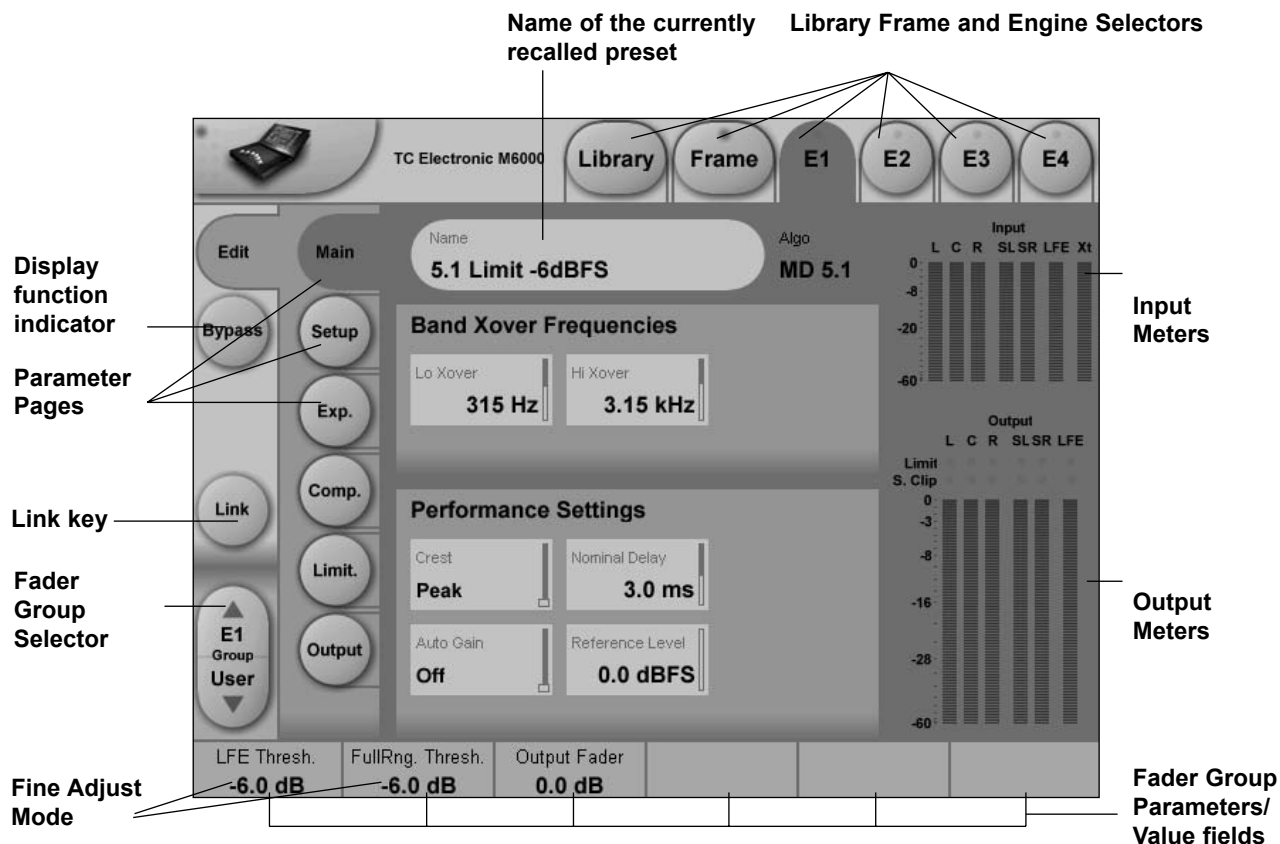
Name of the currently recalled preset

Library Frame and Engine Selectors

TC Electronic M6000

Library

Frame

E1

E2

E3

E4

Edit

Main

Name

5.1 Limit -6dBFS

Algo

MD 5.1

Input

L C R SL SR LFE Xt

0

-8

-20

-60

Display function indicator

Bypass

Setup

Band Xover Frequencies

Lo Xover

315 Hz

Hi Xover

3.15 kHz

Input Meters

Parameter Pages

Exp.

Output

L C R SL SR LFE

Limit

S. Clip

Link

Comp.

Link key

Performance Settings

0

-3

-8

-16

-28

-60

Fader Group Selector

Limit.

Crest

Peak

Nominal Delay

3.0 ms

Output Meters

E1

Group

User

Output

Auto Gain

Off

Reference Level

0.0 dBFS

LFE Thresh.

-6.0 dB

FullRng. Thresh.

-6.0 dB

Output Fader

0.0 dB

Fine Adjust Mode

Fader Group Parameters/ Value fields